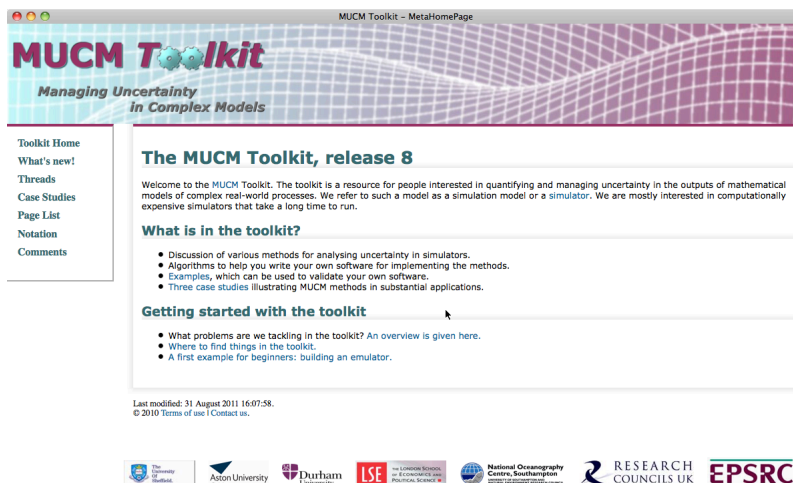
MUCM Toolkit – MetaHomePage

MUCM Toolkit

Managing Uncertainty in Complex Models

Toolkit Home
What's new!
Threads
Case Studies
Page List
Notation
Comments

The MUCM Toolkit, release 8

Welcome to the MUCM Toolkit. The toolkit is a resource for people interested in quantifying and managing uncertainty in the outputs of mathematical models of complex real-world processes. We refer to such a model as a simulation model or a simulator. We are mostly interested in computationally expensive simulators that take a long time to run.

What is in the toolkit?

- Discussion of various methods for analysing uncertainty in simulators.
- Algorithms to help you write your own software for implementing the methods.
- Examples, which can be used to validate your own software.
- Three case studies illustrating MUCM methods in substantial applications.

Getting started with the toolkit

- What problems are we tackling in the toolkit? An overview is given here.
- Where to find things in the toolkit.
- A first example for beginners: building an emulator.

Last modified: 31 August 2011 16:07:58.
© 2010 Terms of use | Contact us.

The University Of Sheffield. Aston University Durham University LSE THE LONDON SCHOOL OF ECONOMICS AND POLITICAL SCIENCE National Oceanography Centre, Southampton RESEARCH COUNCILS UK EPSRC